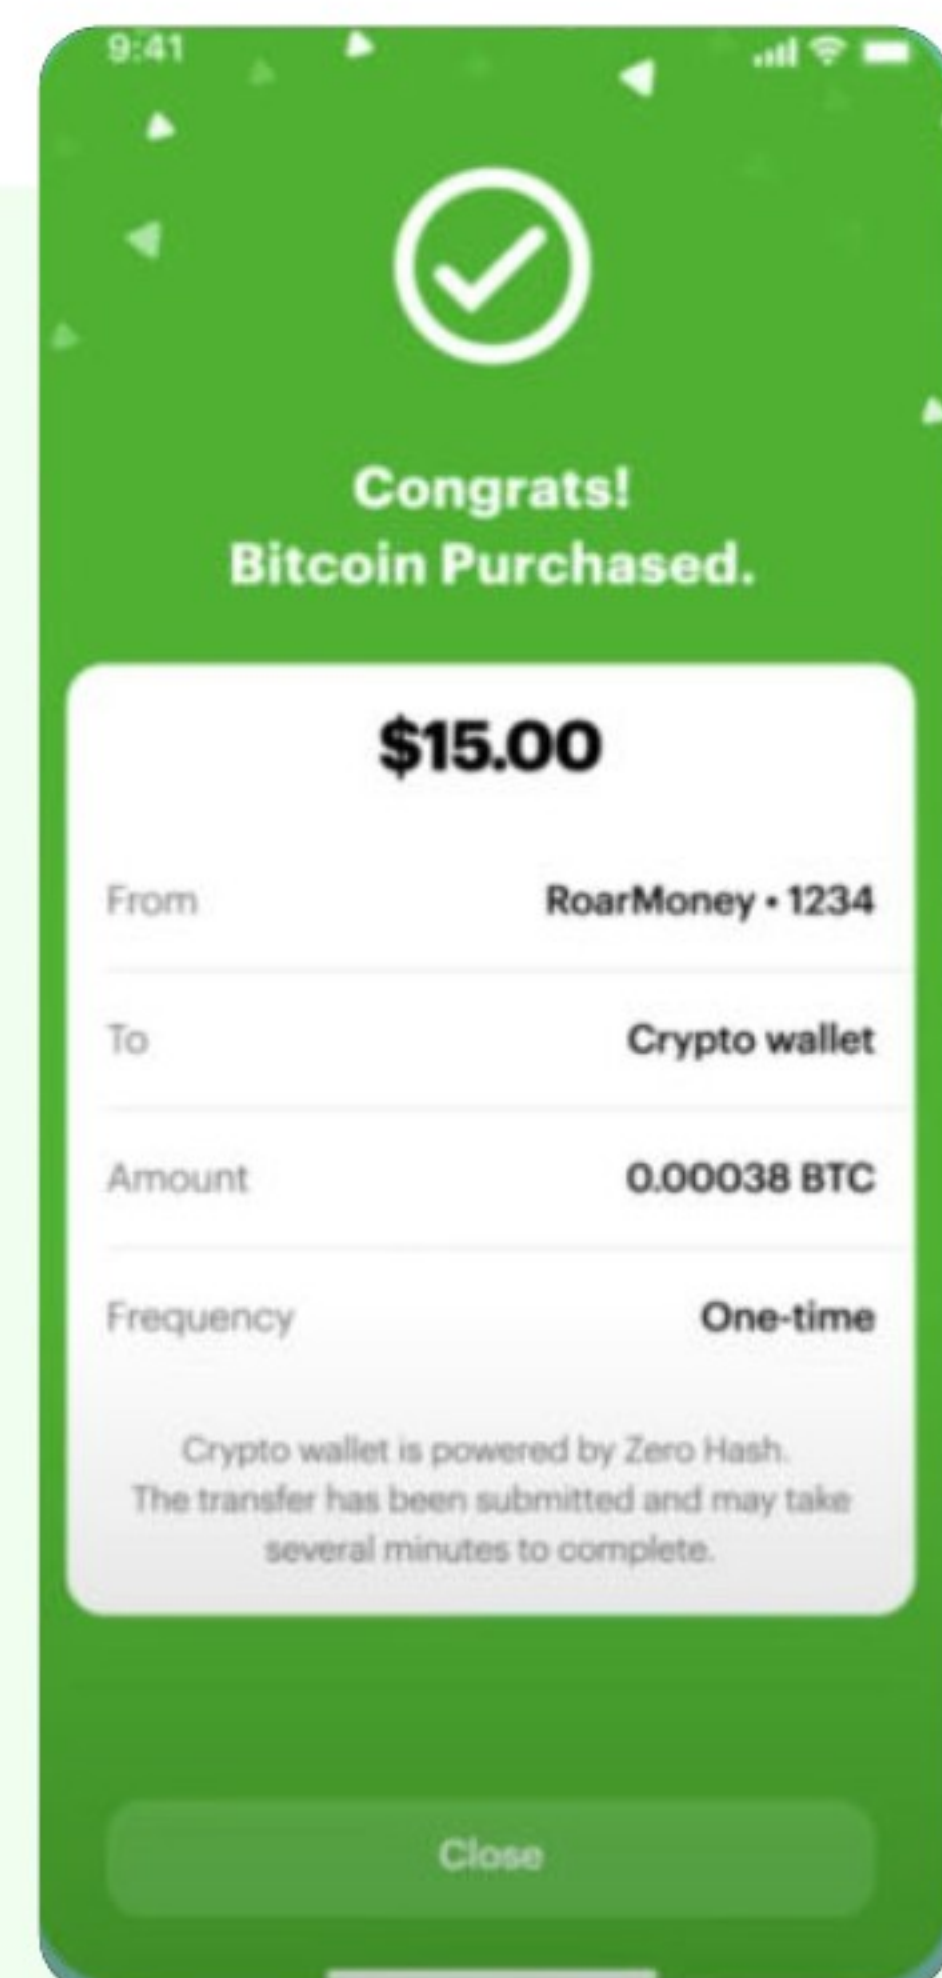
9:41

Congrats!
Bitcoin Purchased.

$15.00

From RoarMoney • 1234

To Crypto wallet

Amount 0.00038 BTC

Frequency One-time

Crypto wallet is powered by Zero Hash. The transfer has been submitted and may take several minutes to complete.

Close